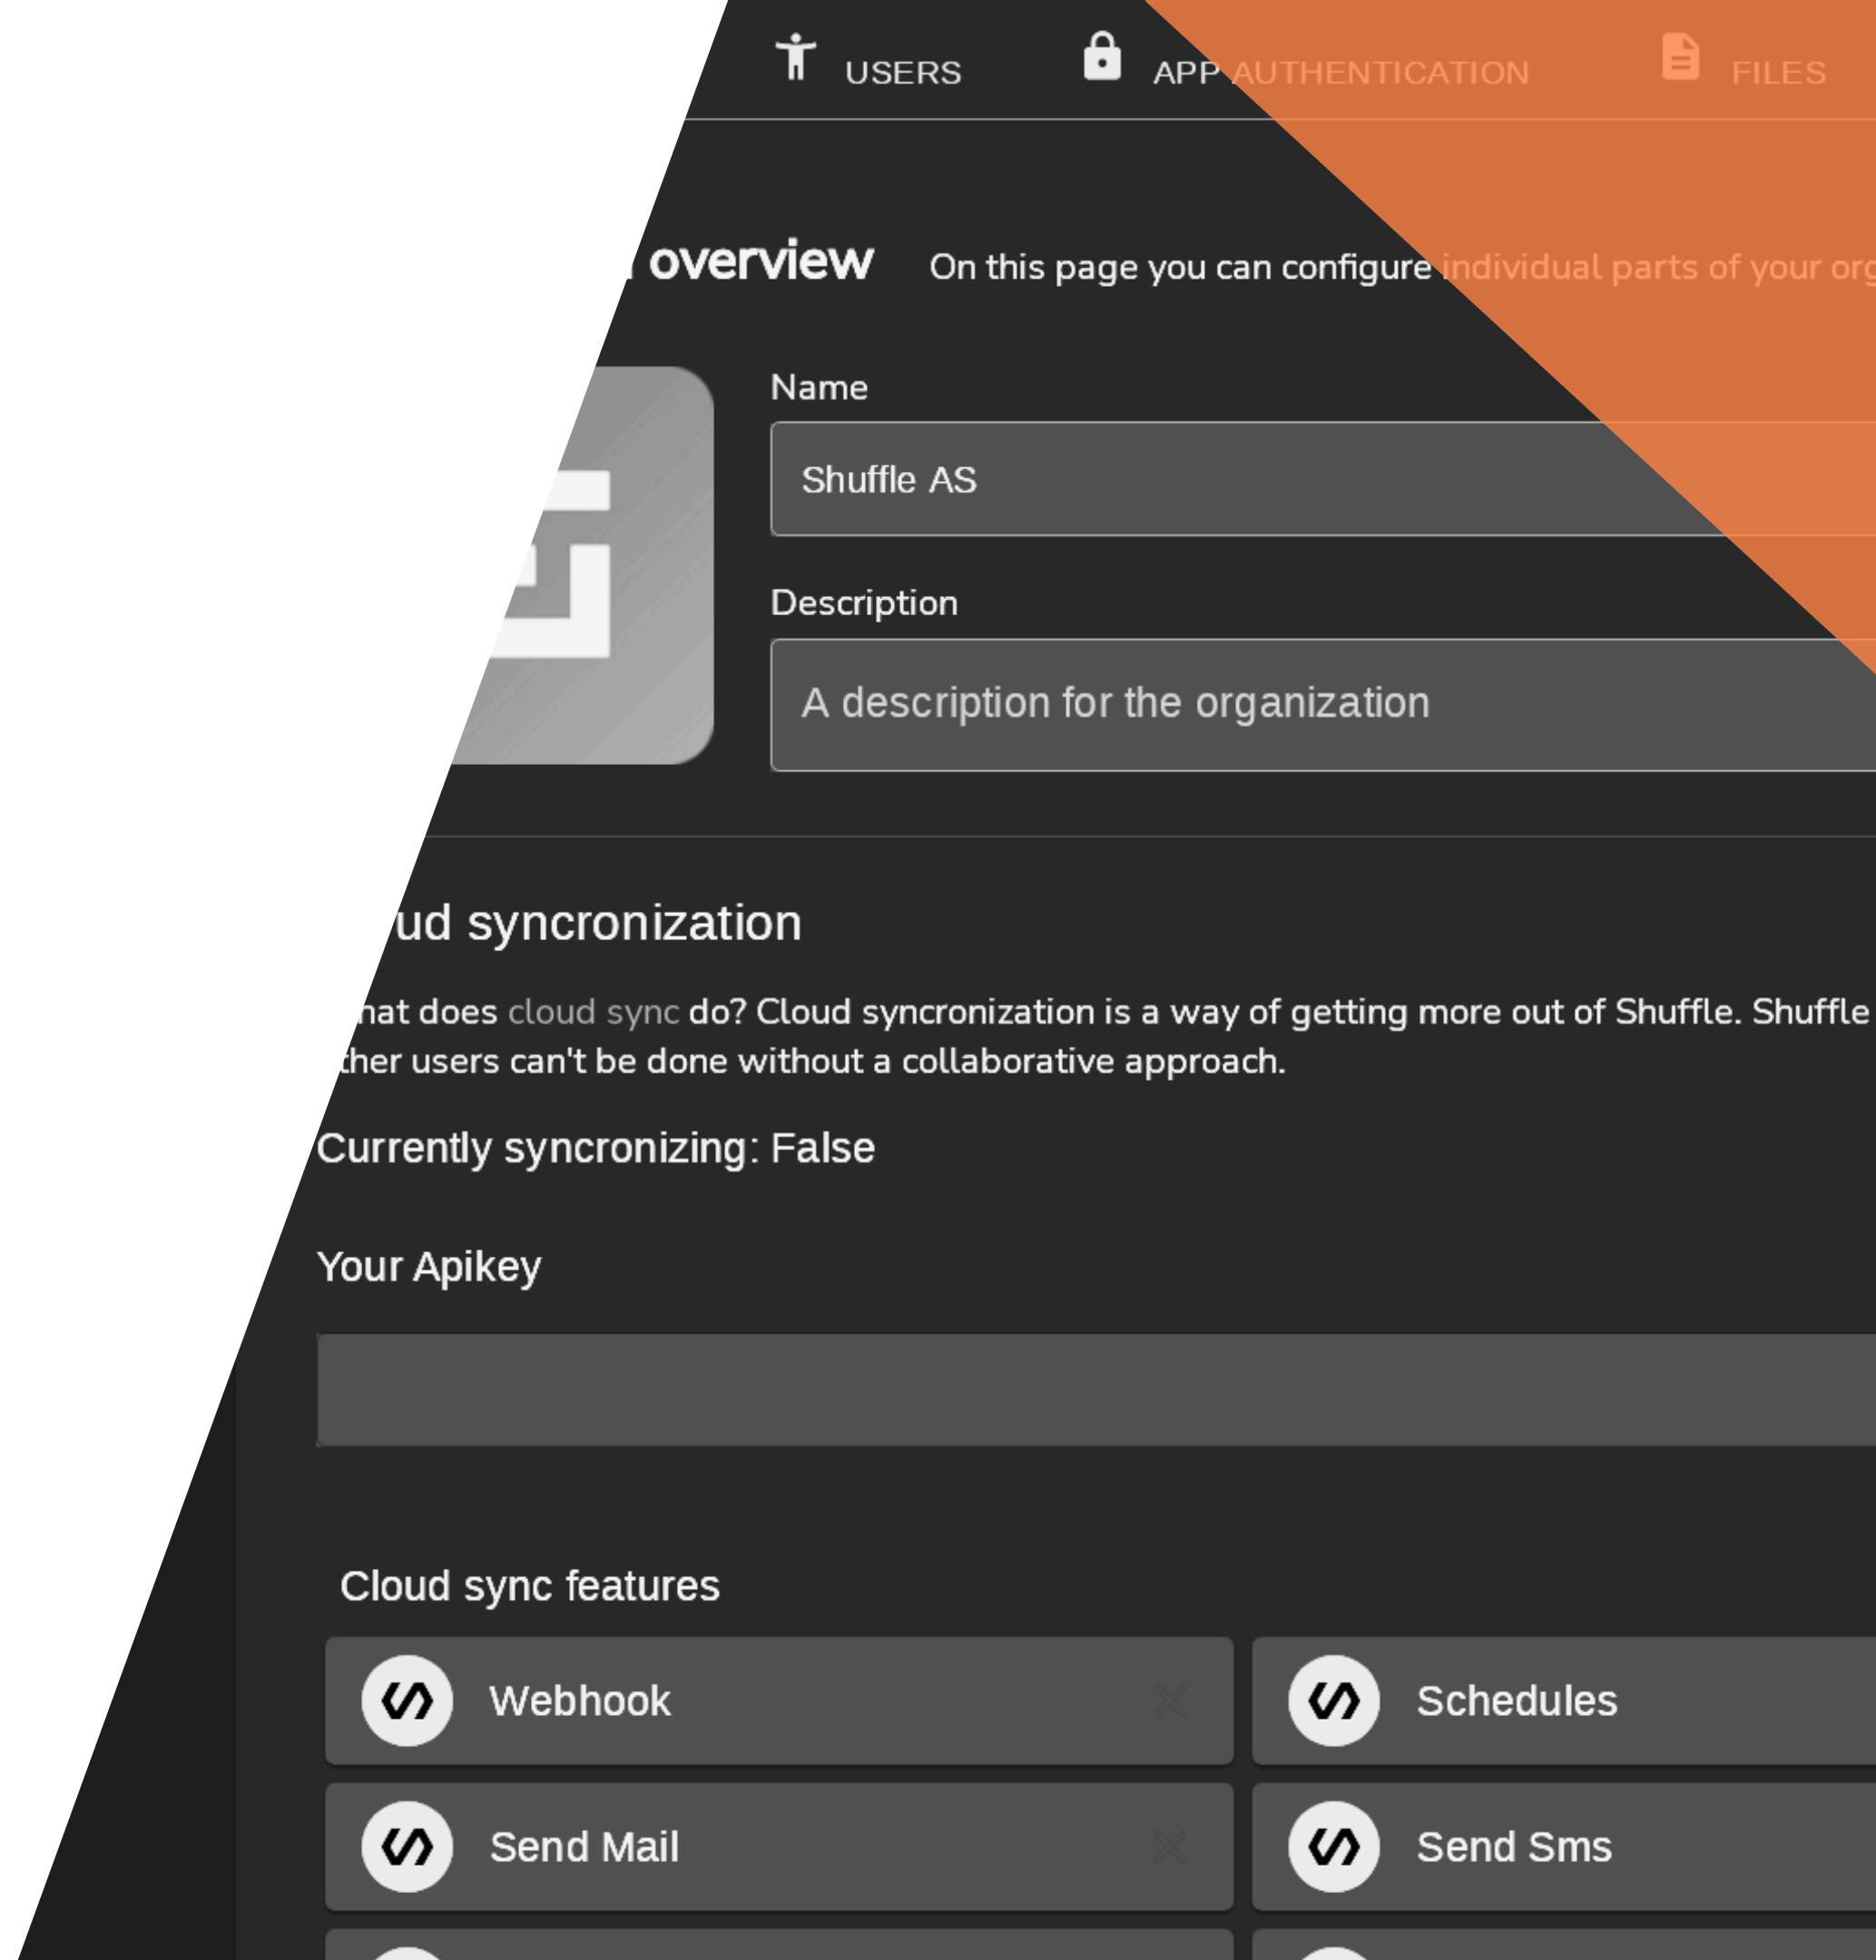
USERS APP AUTHENTICATION FILES

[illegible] overview On this page you can configure individual parts of your org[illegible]

Name

Shuffle AS

Description

A description for the organization

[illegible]ud syncronization

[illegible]hat does cloud sync do? Cloud syncronization is a way of getting more out of Shuffle. Shuffle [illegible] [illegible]ther users can't be done without a collaborative approach.

Currently syncronizing: False

Your Apikey

Cloud sync features

Webhook

Schedules

Send Mail

Send Sms